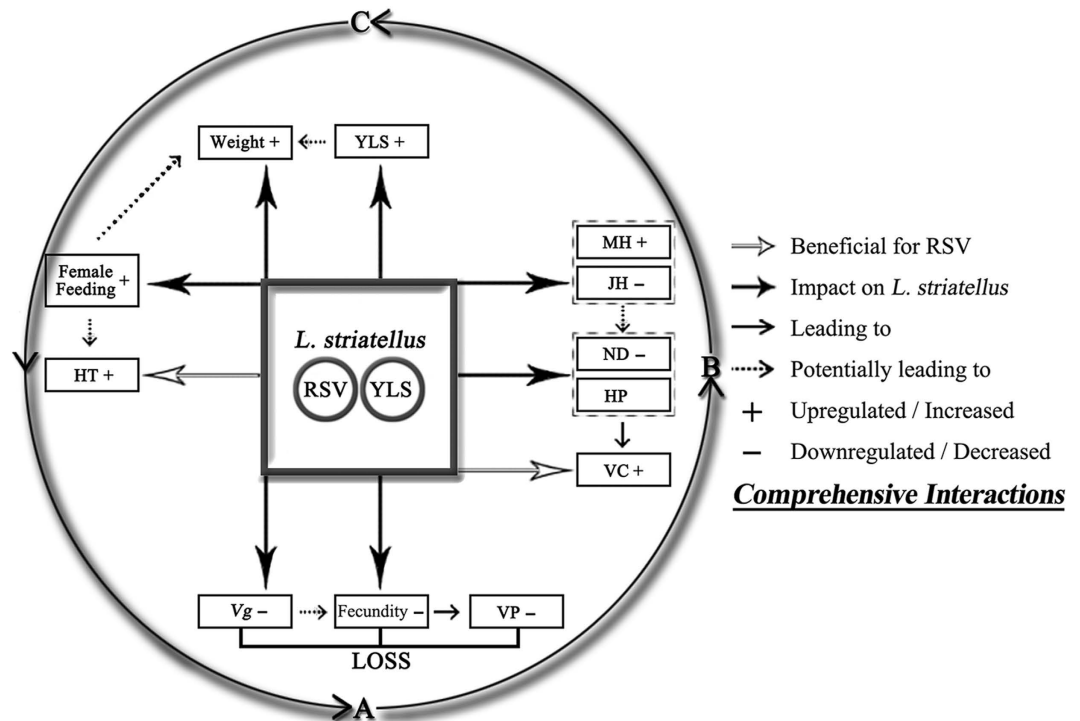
C

Weight +

YLS +

Female Feeding +

HT +

L. striatellus

RSV

YLS

MH +

JH –

ND –

HP

VC +

B

Vg –

Fecundity –

VP –

LOSS

A

Beneficial for RSV

Impact on L. striatellus

Leading to

Potentially leading to

+ Upregulated / Increased

– Downregulated / Decreased

Comprehensive Interactions